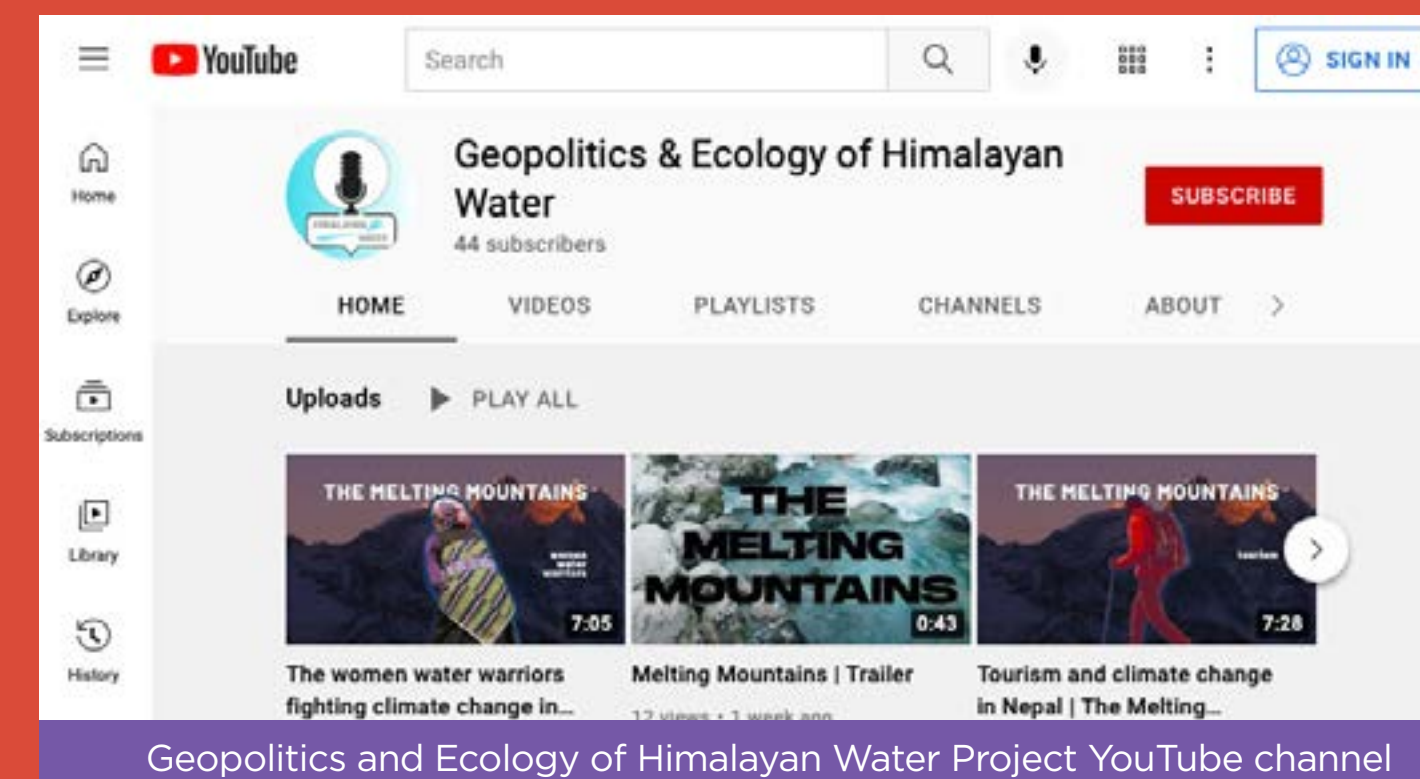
YouTube

Search

SIGN IN

Home

Explore

Subscriptions

Library

History

Geopolitics & Ecology of Himalayan Water

44 subscribers

SUBSCRIBE

HOME VIDEOS PLAYLISTS CHANNELS ABOUT

Uploads PLAY ALL

THE MELTING MOUNTAINS

7:05

The women water warriors fighting climate change in...

THE MELTING MOUNTAINS

0:43

Melting Mountains | Trailer

12 views • 1 week ago

THE MELTING MOUNTAINS

7:28

Tourism and climate change in Nepal | The Melting...

Geopolitics and Ecology of Himalayan Water Project YouTube channel